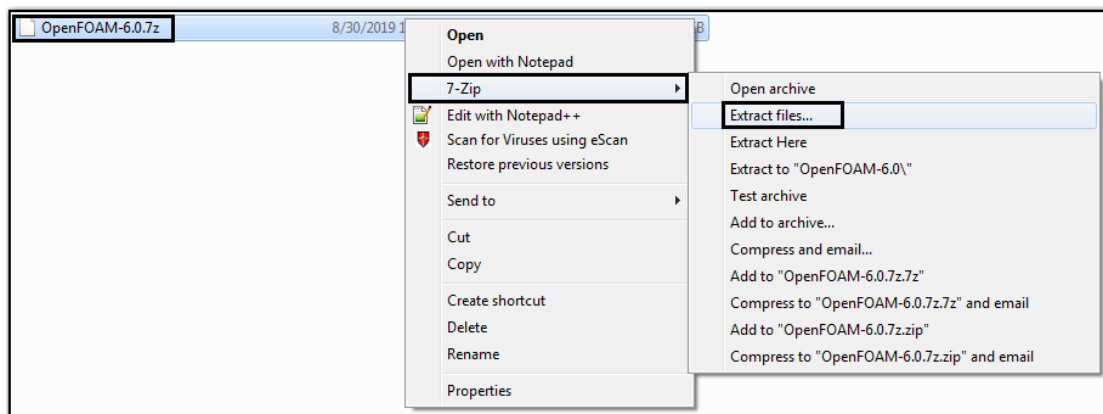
OpenFOAM-6.0.7z

8/30/2019 1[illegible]

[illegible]B

Open
Open with Notepad
7-Zip
Edit with Notepad++
Scan for Viruses using eScan
Restore previous versions
Send to
Cut
Copy
Create shortcut
Delete
Rename
Properties

Open archive
Extract files...
Extract Here
Extract to "OpenFOAM-6.0\"
Test archive
Add to archive...
Compress and email...
Add to "OpenFOAM-6.0.7z.7z"
Compress to "OpenFOAM-6.0.7z.7z" and email
Add to "OpenFOAM-6.0.7z.zip"
Compress to "OpenFOAM-6.0.7z.zip" and email